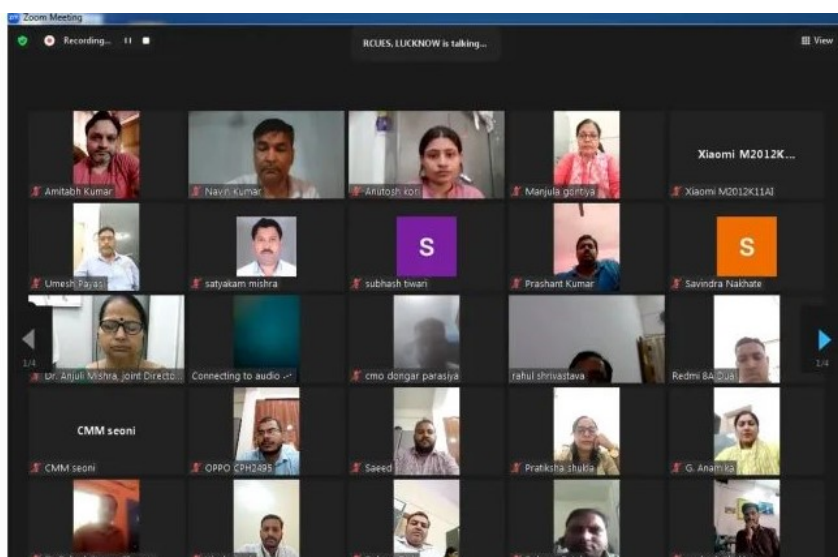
Zoom Meeting

Recording...

RCUES, LUCKNOW is talking...

View

Amitabh Kumar

Navin Kumar

Anutosh kori

Manjula gontiya

Xiaomi M2012K...

Xiaomi M2012K11AI

Umesh Payasi

satyakam mishra

S

subhash tiwari

Prashant Kumar

S

Savindra Nakhate

1/4

Dr. Anjuli Mishra, Joint Directo...

Connecting to audio ...

cmo dongar parasiya

rahul shrivastava

Redmi 8A Dual

1/4

CMM seoni

CMM seoni

OPPO CPH2495

Saeed

Pratiksha shukla

G. Anamika